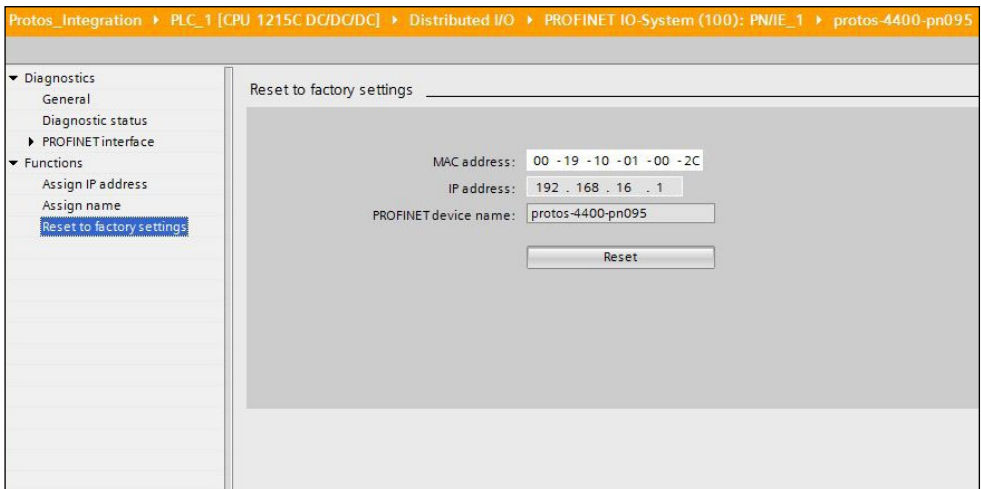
Protos_Integration ▸ PLC_1 [CPU 1215C DC/DC/DC] ▸ Distributed I/O ▸ PROFINET IO-System (100): PN/IE_1 ▸ protos-4400-pn095

▾ Diagnostics
General
Diagnostic status
▸ PROFINET interface
▾ Functions
Assign IP address
Assign name
Reset to factory settings

Reset to factory settings

MAC address: 00 -19 -10 -01 -00 -2C
IP address: 192 . 168 . 16 . 1
PROFINET device name: protos-4400-pn095

Reset